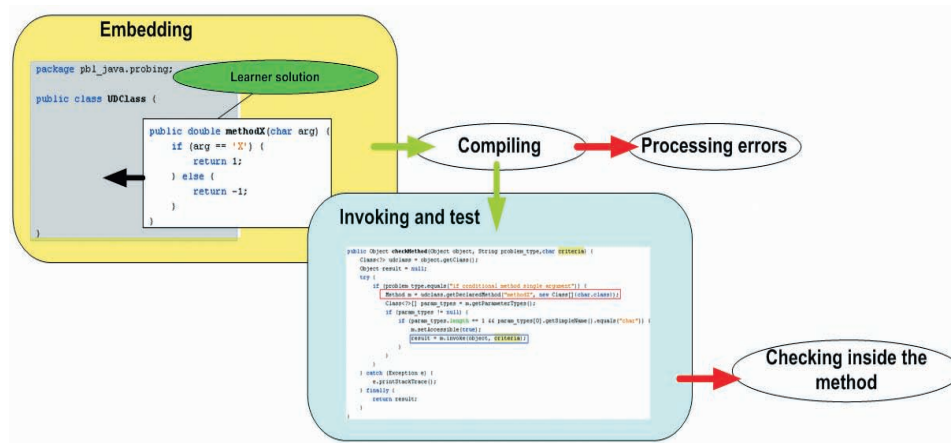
Embedding

package pbl_java.probing;

Learner solution

public class UDClass {

public double methodX(char arg) {
if (arg == 'X') {
return 1;
} else {
return -1;
}
}

}

Compiling

Processing errors

Invoking and test

public Object checkMethod(Object object, String problem_type,char criteria) {
Class<?> udclass = object.getClass();
Object result = null;
try {
if (problem_type.equals("if conditional method single argument")) {
Method m = udclass.getDeclaredMethod("methodX", new Class[]{char.class});
Class<?>[] param_types = m.getParameterTypes();
if (param_types != null) {
if (param_types.length == 1 && param_types[0].getSimpleName().equals("char")) {
m.setAccessible(true);
result = m.invoke(object, criteria);
}
}
}
} catch (Exception e) {
e.printStackTrace();
} finally {
return result;
}
}

Checking inside the method